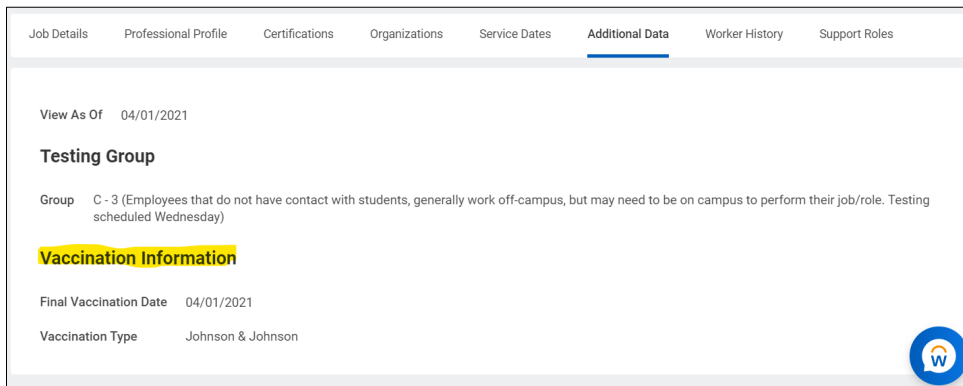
Job Details Professional Profile Certifications Organizations Service Dates Additional Data Worker History Support Roles

View As Of 04/01/2021

Testing Group

Group C - 3 (Employees that do not have contact with students, generally work off-campus, but may need to be on campus to perform their job/role. Testing scheduled Wednesday)

Vaccination Information

Final Vaccination Date 04/01/2021

Vaccination Type Johnson & Johnson

W